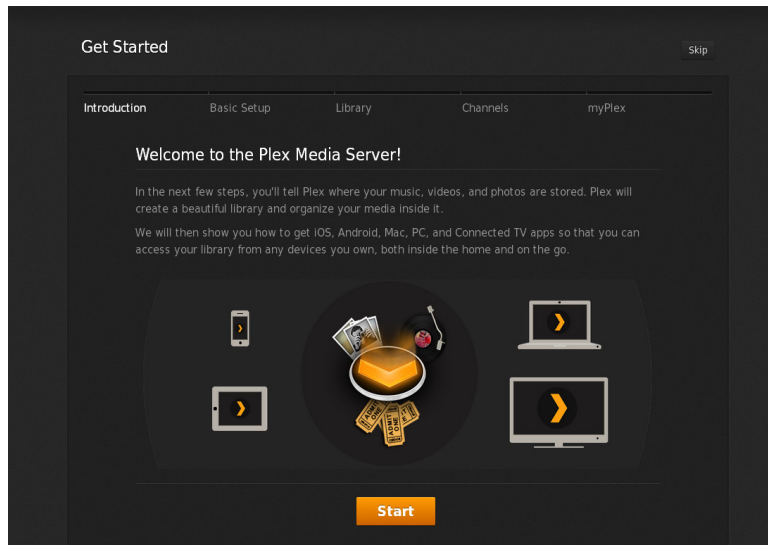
Get Started

Skip

Introduction Basic Setup Library Channels myPlex

Welcome to the Plex Media Server!

In the next few steps, you'll tell Plex where your music, videos, and photos are stored. Plex will create a beautiful library and organize your media inside it.

We will then show you how to get iOS, Android, Mac, PC, and Connected TV apps so that you can access your library from any devices you own, both inside the home and on the go.

Start